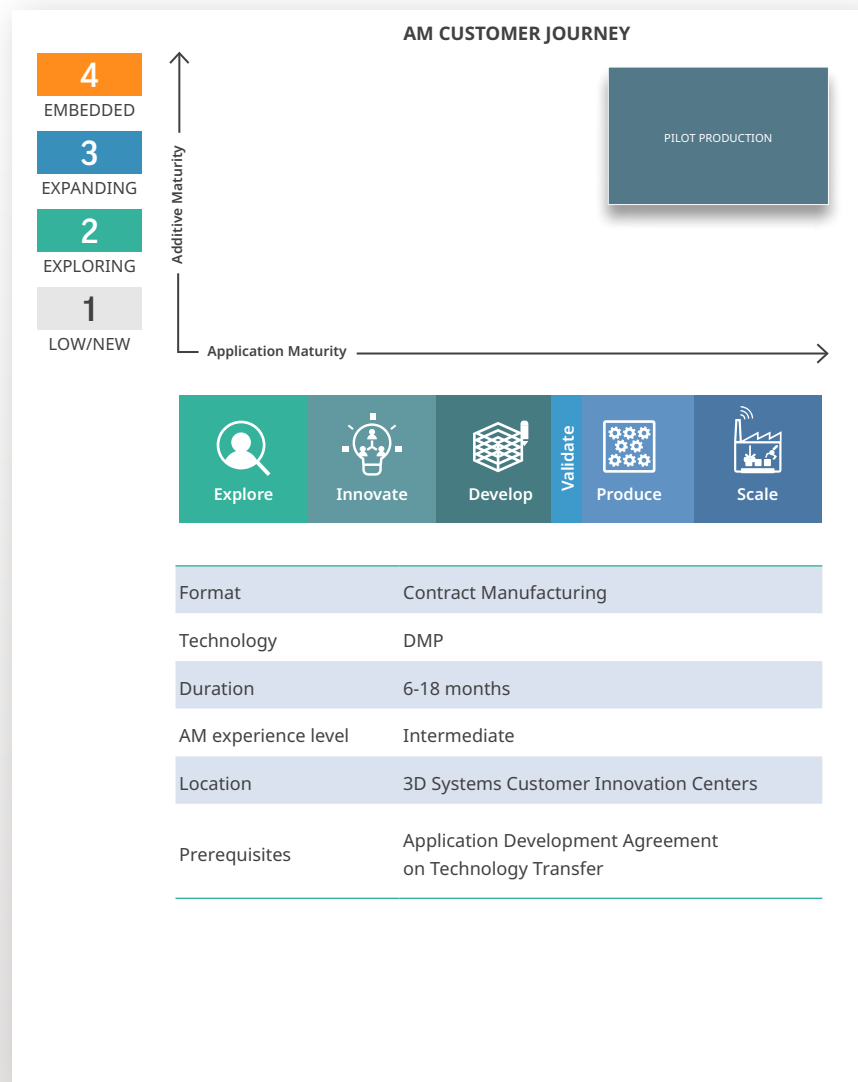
AM CUSTOMER JOURNEY

4
EMBEDDED

3
EXPANDING

2
EXPLORING

1
LOW/NEW

Additive Maturity

PILOT PRODUCTION

Application Maturity

Explore

Innovate

Develop

Validate

Produce

Scale

| | |
|---|---|
| Format | Contract Manufacturing |
| Technology | DMP |
| Duration | 6-18 months |
| AM experience level | Intermediate |
| Location | 3D Systems Customer Innovation Centers |
| Prerequisites | Application Development Agreement on Technology Transfer |